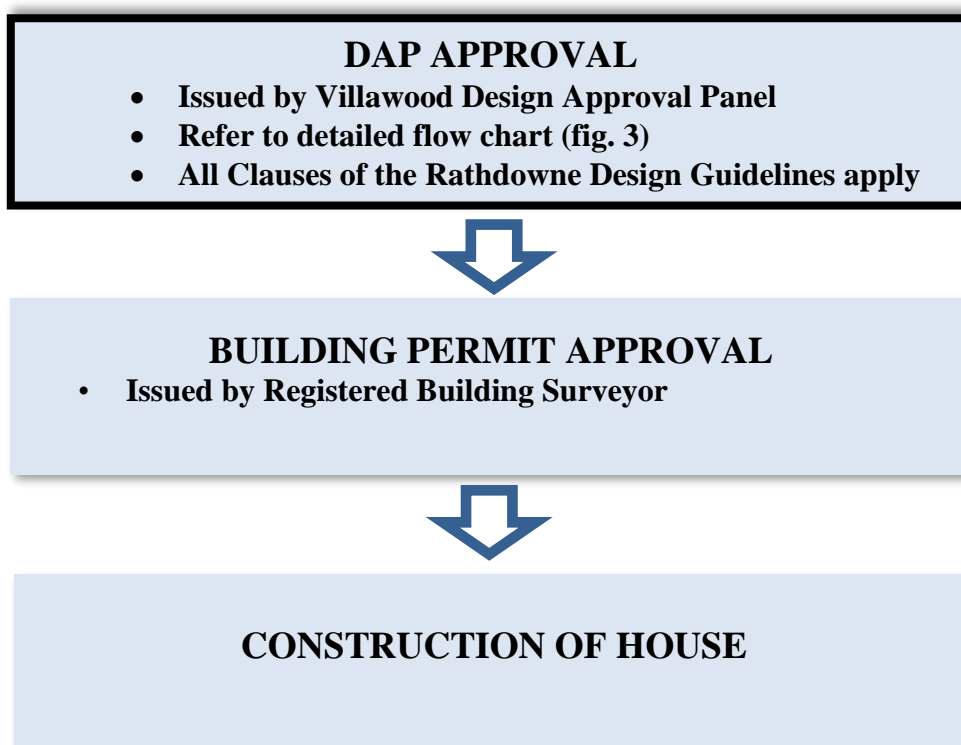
DAP APPROVAL

- Issued by Villawood Design Approval Panel
- Refer to detailed flow chart (fig. 3)
- All Clauses of the Rathdowne Design Guidelines apply

BUILDING PERMIT APPROVAL

- Issued by Registered Building Surveyor

CONSTRUCTION OF HOUSE